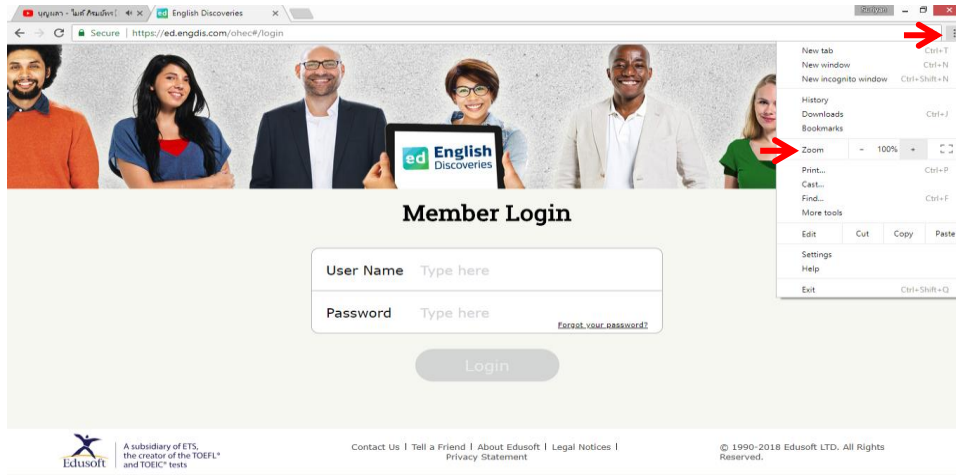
บุญเลา - ไมค์ ภิรมย์พร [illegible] × English Discoveries ×

Secure | https://ed.engdis.com/ohec#/login

ed English Discoveries

New tab Ctrl+T
New window Ctrl+N
New incognito window Ctrl+Shift+N
History
Downloads Ctrl+J
Bookmarks
Zoom – 100% +
Print... Ctrl+P
Cast...
Find... Ctrl+F
More tools
Edit Cut Copy Paste
Settings
Help
Exit Ctrl+Shift+Q

Member Login

User Name Type here

Password Type here

Forgot your password?

Login

Edusoft

A subsidiary of ETS, the creator of the TOEFL® and TOEIC® tests

Contact Us | Tell a Friend | About Edusoft | Legal Notices | Privacy Statement

© 1990-2018 Edusoft LTD. All Rights Reserved.